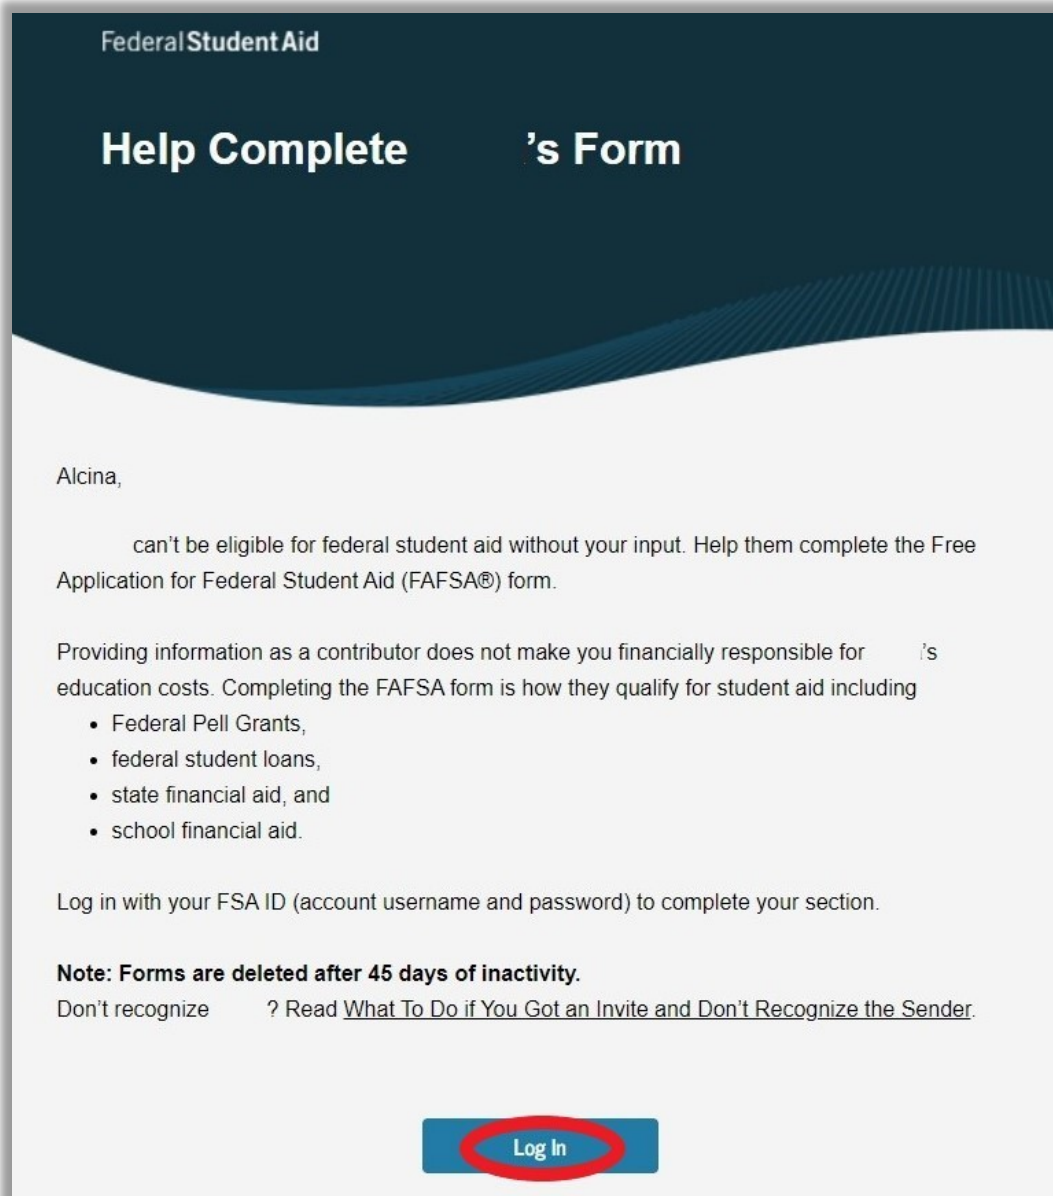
Federal Student Aid

Help Complete ’s Form

Alcina,

can’t be eligible for federal student aid without your input. Help them complete the Free Application for Federal Student Aid (FAFSA®) form.

Providing information as a contributor does not make you financially responsible for ’s education costs. Completing the FAFSA form is how they qualify for student aid including

- Federal Pell Grants,
- federal student loans,
- state financial aid, and
- school financial aid.

Log in with your FSA ID (account username and password) to complete your section.

**Note: Forms are deleted after 45 days of inactivity.**
Don’t recognize ? Read What To Do if You Got an Invite and Don’t Recognize the Sender.

Log In